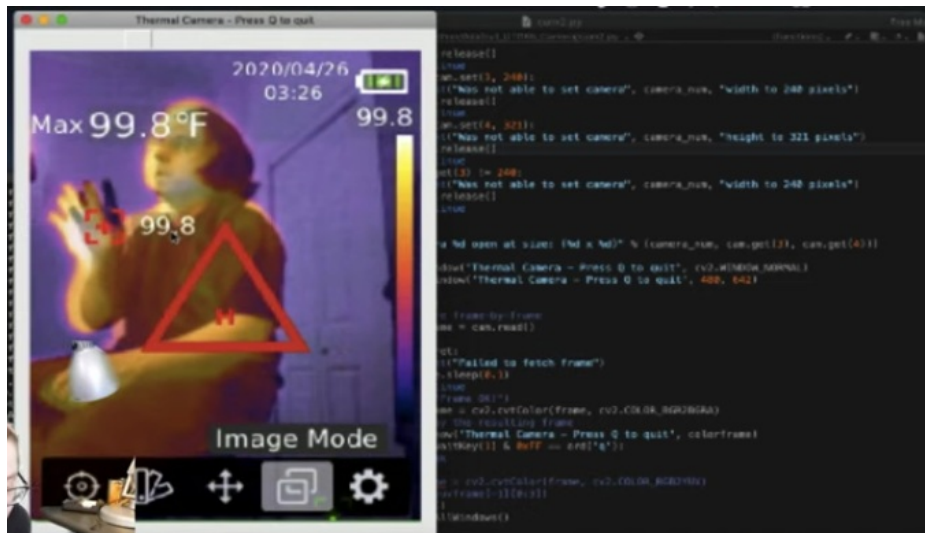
Thermal Camera - Press Q to quit

2020/04/26
03:26

Max 99.8°F

99.8

99.8

H

Image Mode

cam2.py

release()
am.set(3, 240):
("Was not able to set camera", camera_num, "width to 240 pixels")
release()
inue
am.set(4, 321):
("Was not able to set camera", camera_num, "height to 321 pixels")
release()
inue
get(3) != 240:
("Was not able to set camera", camera_num, "width to 240 pixels")
release()
inue

a %d open at size: (%d x %d)" % (camera_num, cam.get(3), cam.get(4)))

dow('Thermal Camera - Press Q to quit', cv2.WINDOW_NORMAL)
dow('Thermal Camera - Press Q to quit', 480, 642)

frame-by-frame
me = cam.read()

ret:
("Failed to fetch frame")
.sleep(0.1)
inue
frame OK!")
me = cv2.cvtColor(frame, cv2.COLOR_BGR2BGRA)
y the resulting frame
ow('Thermal Camera - Press Q to quit', colorframe)
aitKey(1) & 0xFF == ord('q'):
k

e = cv2.cvtColor(frame, cv2.COLOR_BGR2YUV)
(frame[-1][0:3])

llWindows()